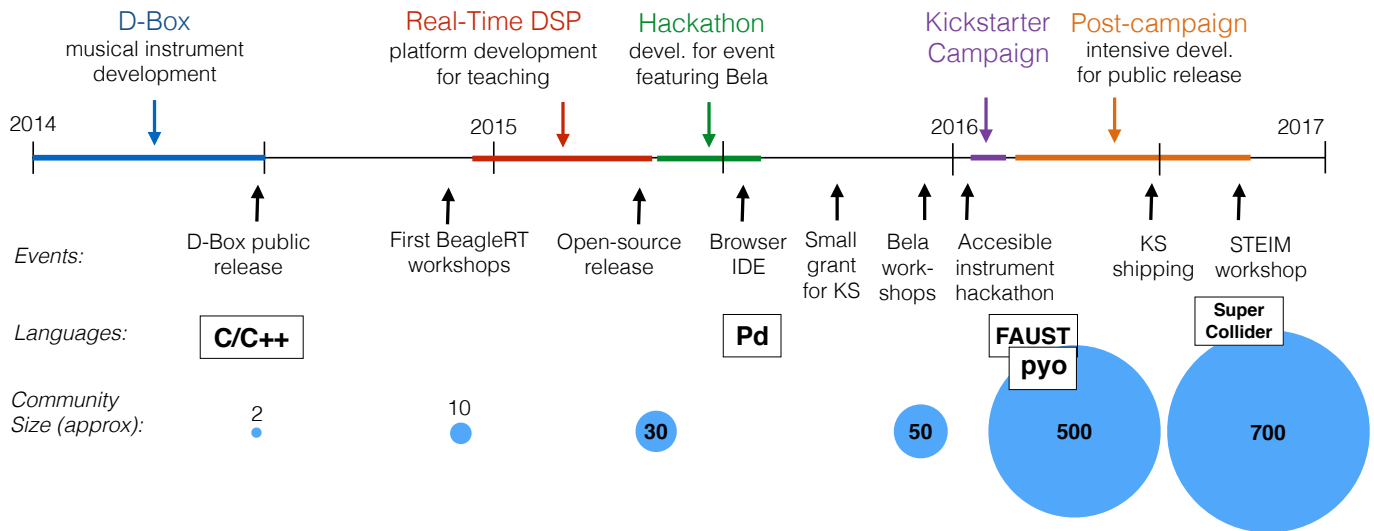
D-Box
musical instrument development

Real-Time DSP
platform development for teaching

Hackathon
devel. for event featuring Bela

Kickstarter Campaign

Post-campaign
intensive devel. for public release

2014

2015

2016

2017

Events:

D-Box public release

First BeagleRT workshops

Open-source release

Browser IDE

Small grant for KS

Bela workshops

Accesible instrument hackathon

KS shipping

STEIM workshop

Languages:

C/C++

Pd

FAUST

pyo

Super Collider

Community Size (approx):

2

10

30

50

500

700